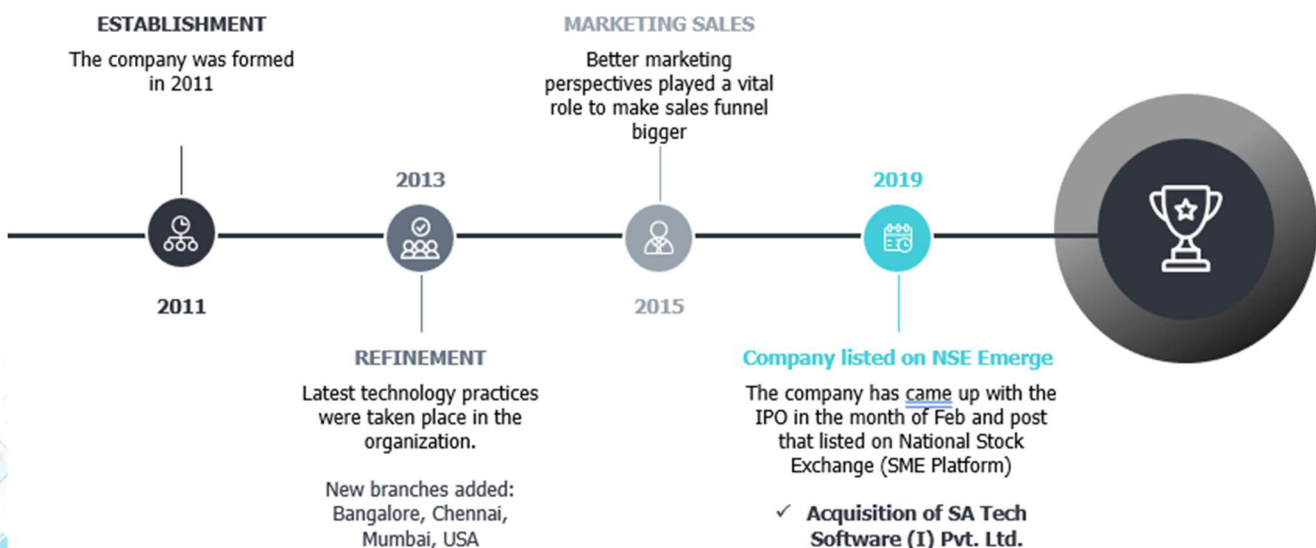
ESTABLISHMENT

The company was formed in 2011

2011

2013

REFINEMENT

Latest technology practices were taken place in the organization.

New branches added: Bangalore, Chennai, Mumbai, USA

MARKETING SALES

Better marketing perspectives played a vital role to make sales funnel bigger

2015

2019

Company listed on NSE Emerge

The company has came up with the IPO in the month of Feb and post that listed on National Stock Exchange (SME Platform)

✓ Acquisition of SA Tech Software (I) Pvt. Ltd.